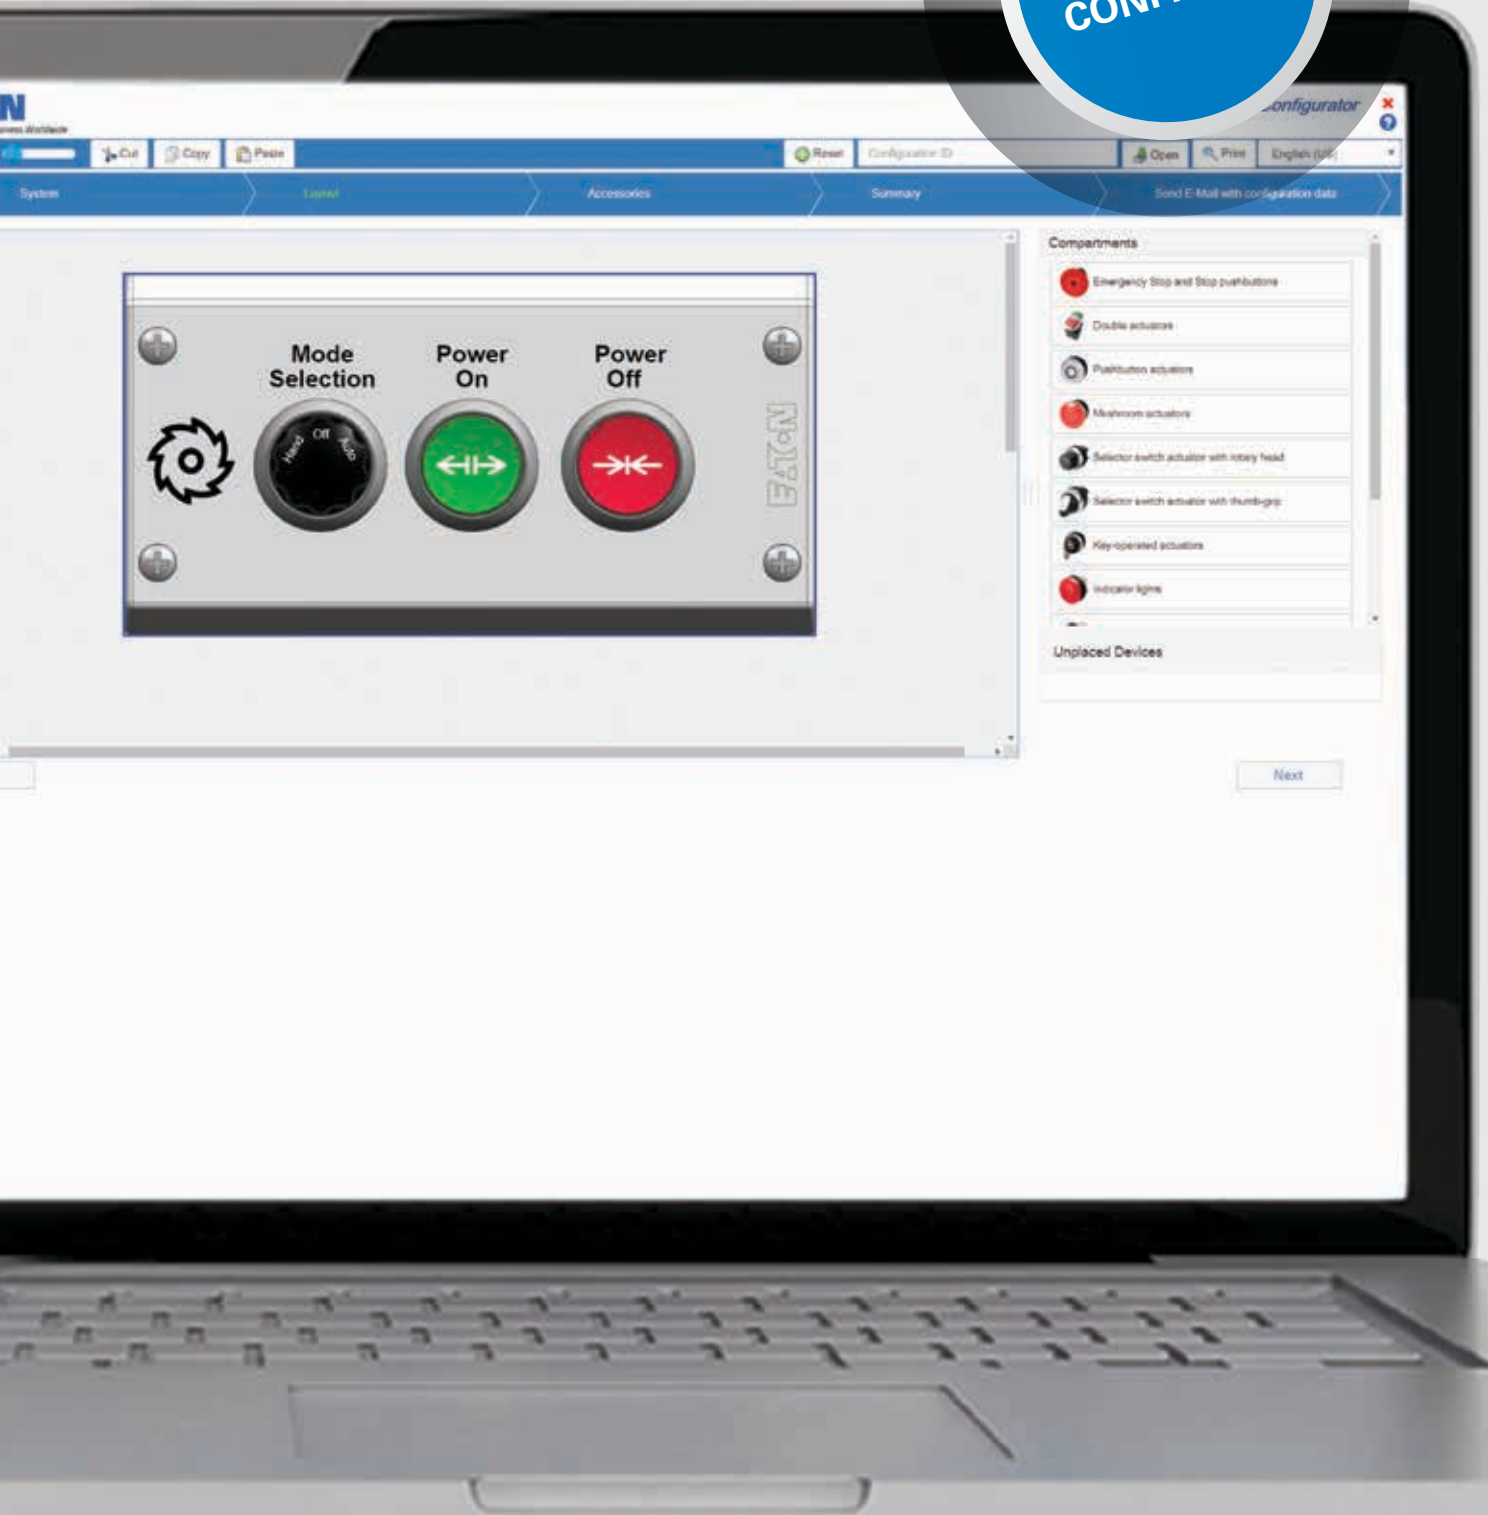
CONF

N
iness Worldwide

Configurator

Cut
Copy
Paste
Reset
Configuration ID
Open
Print
English (US)

System
Layout
Accessories
Summary
Send E-Mail with configuration data

Mode Selection
Power On
Power Off

Hand
Off
Auto

EATON

Compartments
Emergency Stop and Stop pushbuttons
Double actuators
Pushbutton actuators
Mushroom actuators
Selector switch actuator with rotary head
Selector switch actuator with thumb-grip
Key-operated actuators
Indicator lights

Unplaced Devices

Next